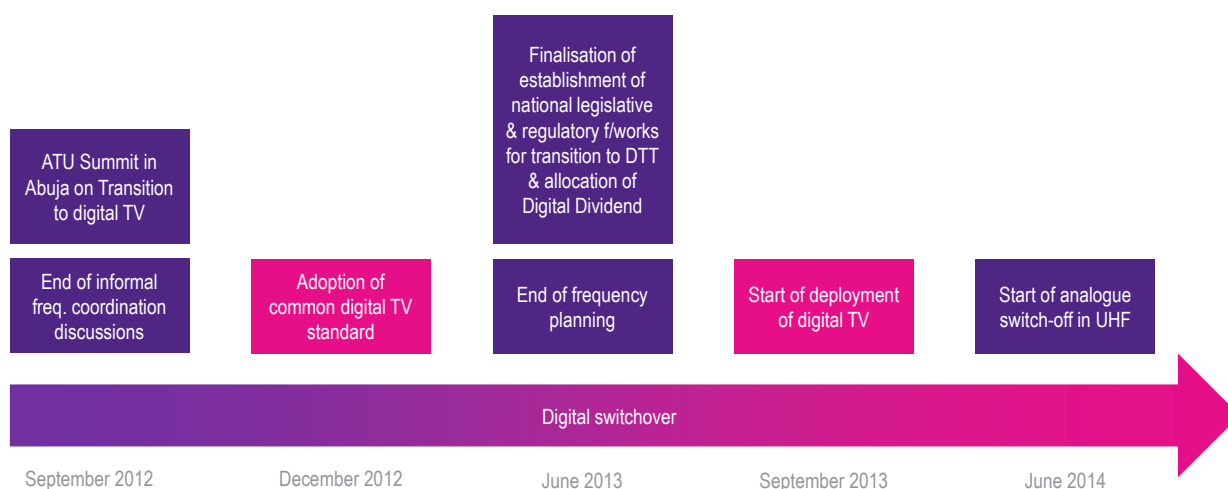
ATU Summit in Abuja on Transition to digital TV

End of informal freq. coordination discussions

Adoption of common digital TV standard

Finalisation of establishment of national legislative & regulatory f/works for transition to DTT & allocation of Digital Dividend

End of frequency planning

Start of deployment of digital TV

Start of analogue switch-off in UHF

Digital switchover

September 2012

December 2012

June 2013

September 2013

June 2014